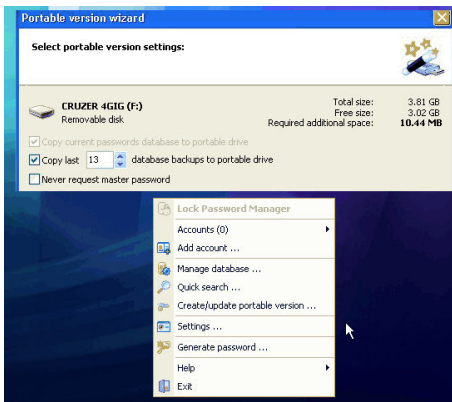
Portable version wizard

Select portable version settings:

CRUZER 4GIG (F:)
Removable disk

Total size: 3.81 GB
Free size: 3.02 GB
Required additional space: 10.44 MB

Copy current passwords database to portable drive

Copy last 13 database backups to portable drive

Never request master password

Lock Password Manager
Accounts (0)
Add account ...
Manage database ...
Quick search ...
Create/update portable version ...
Settings ...
Generate password ...
Help
Exit